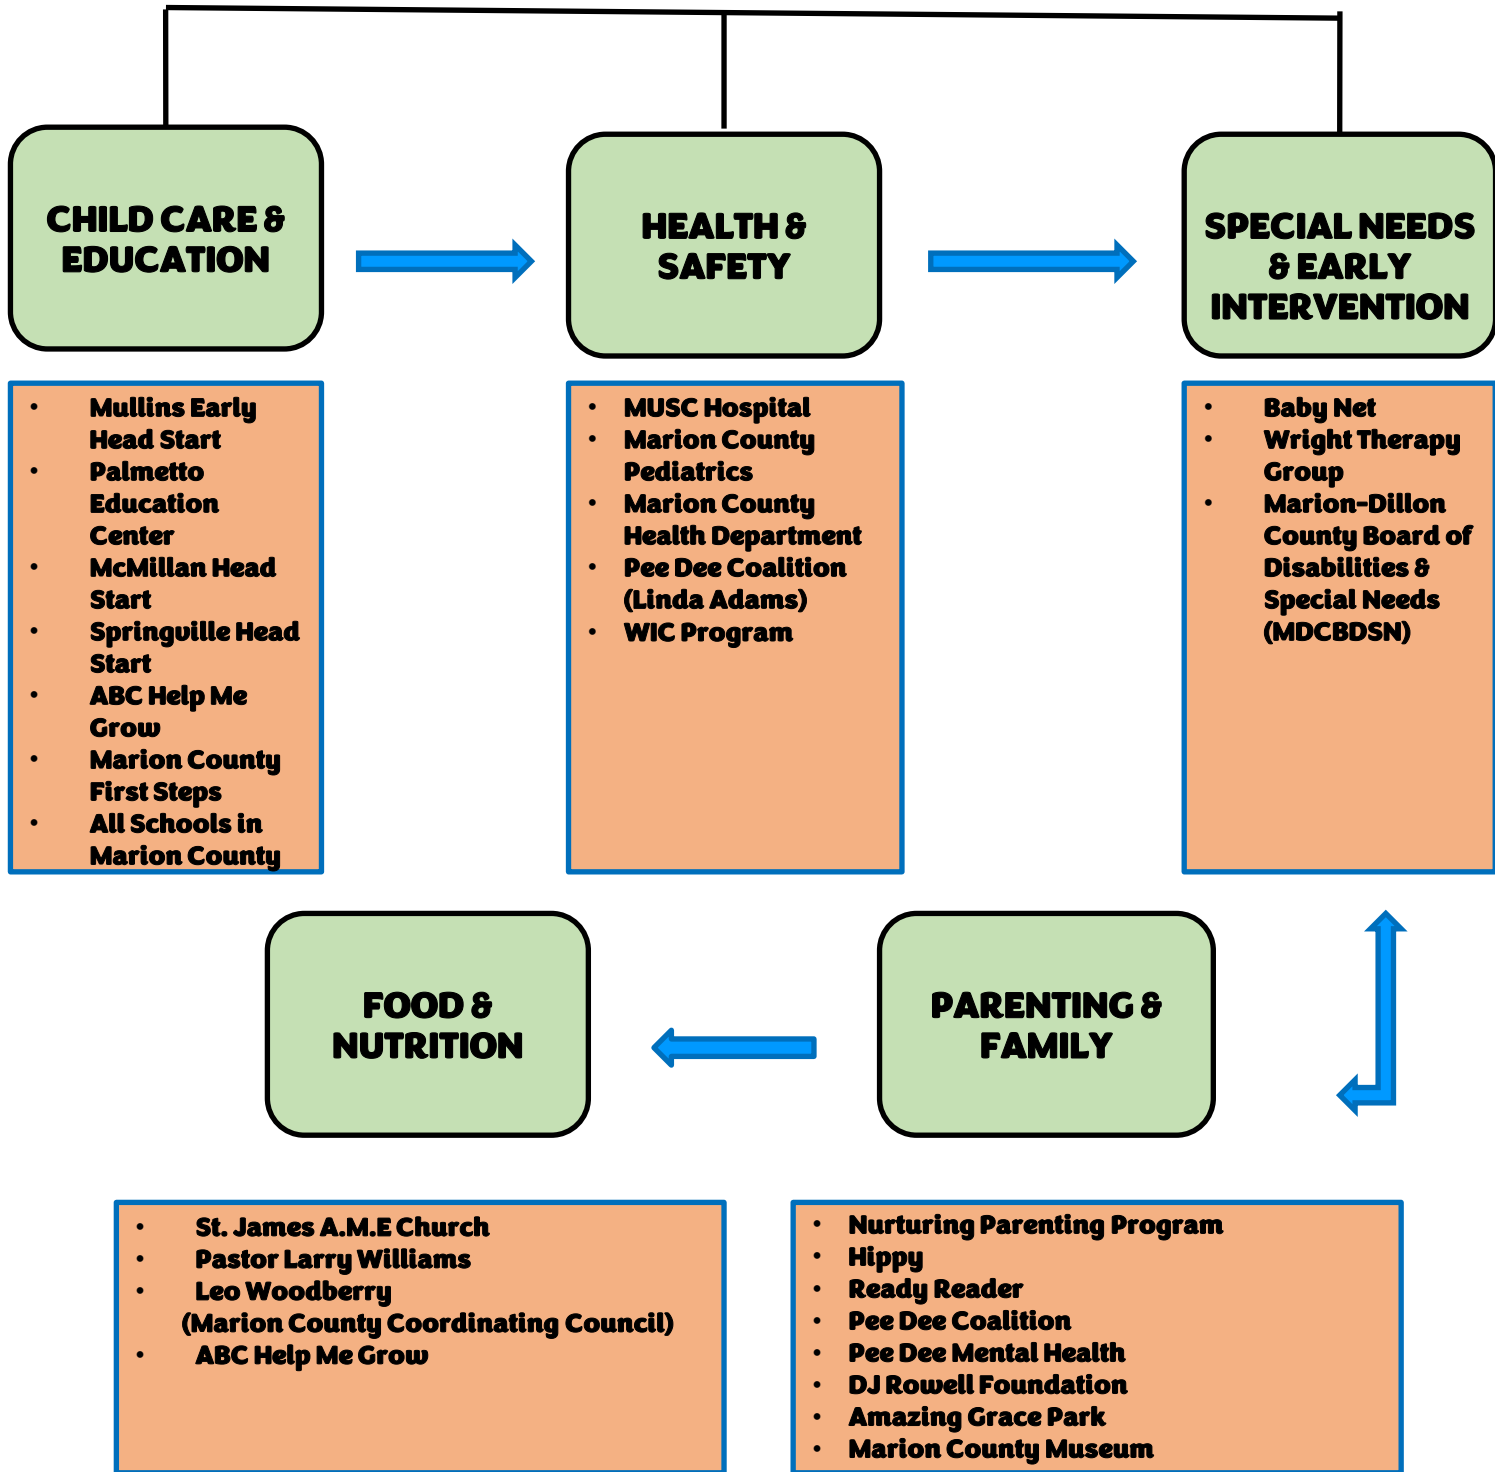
CHILD CARE & EDUCATION

HEALTH & SAFETY

SPECIAL NEEDS & EARLY INTERVENTION

- Mullins Early Head Start
- Palmetto Education Center
- McMillan Head Start
- Springville Head Start
- ABC Help Me Grow
- Marion County First Steps
- All Schools in Marion County

- MUSC Hospital
- Marion County Pediatrics
- Marion County Health Department
- Pee Dee Coalition (Linda Adams)
- WIC Program

- Baby Net
- Wright Therapy Group
- Marion-Dillon County Board of Disabilities & Special Needs (MDCBDSN)

FOOD & NUTRITION

PARENTING & FAMILY

- St. James A.M.E Church
- Pastor Larry Williams
- Leo Woodberry (Marion County Coordinating Council)
- ABC Help Me Grow

- Nurturing Parenting Program
- Hippy
- Ready Reader
- Pee Dee Coalition
- Pee Dee Mental Health
- DJ Rowell Foundation
- Amazing Grace Park
- Marion County Museum